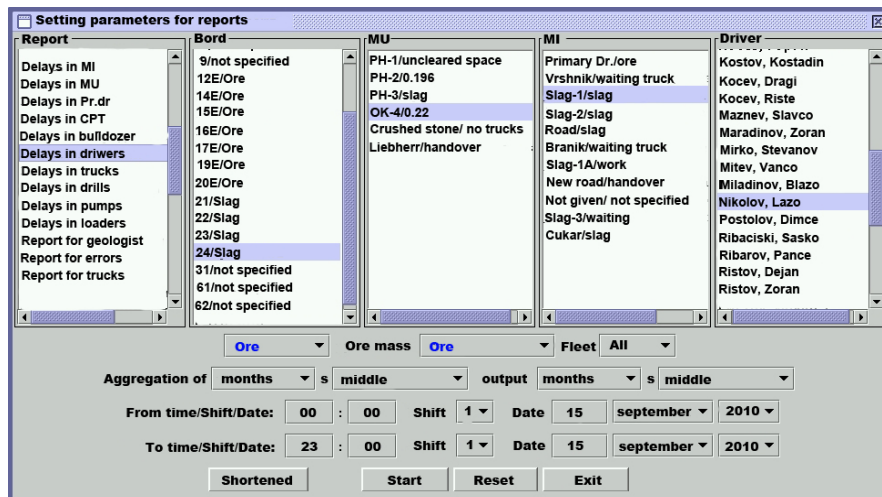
Setting parameters for reports

Report
Delays in MI
Delays in MU
Delays in Pr.dr
Delays in CPT
Delays in bulldozer
Delays in driwers
Delays in trucks
Delays in drills
Delays in pumps
Delays in loaders
Report for geologist
Report for errors
Report for trucks

Bord
9/not specified
12E/Ore
14E/Ore
15E/Ore
16E/Ore
17E/Ore
19E/Ore
20E/Ore
21/Slag
22/Slag
23/Slag
24/Slag
31/not specified
61/not specified
62/not specified

MU
PH-1/uncleared space
PH-2/0.196
PH-3/slag
OK-4/0.22
Crushed stone/ no trucks
Liebherr/handover

MI
Primary Dr./ore
Vrshnik/waiting truck
Slag-1/slag
Slag-2/slag
Road/slag
Branik/waiting truck
Slag-1A/work
New road/handover
Not given/ not specified
Slag-3/waiting
Cukar/slag

Driver
Kostov, Kostadin
Kocev, Dragi
Kocev, Riste
Maznev, Slavco
Maradinov, Zoran
Mirko, Stevanov
Mitev, Vanco
Miladinov, Blazo
Nikolov, Lazo
Postolov, Dimce
Ribaciski, Sasko
Ribarov, Pance
Ristov, Dejan
Ristov, Zoran

Ore Ore mass Ore Fleet All

Aggregation of months s middle output months s middle

From time/Shift/Date: 00 : 00 Shift 1 Date 15 september 2010

To time/Shift/Date: 23 : 00 Shift 1 Date 15 september 2010

Shortened Start Reset Exit